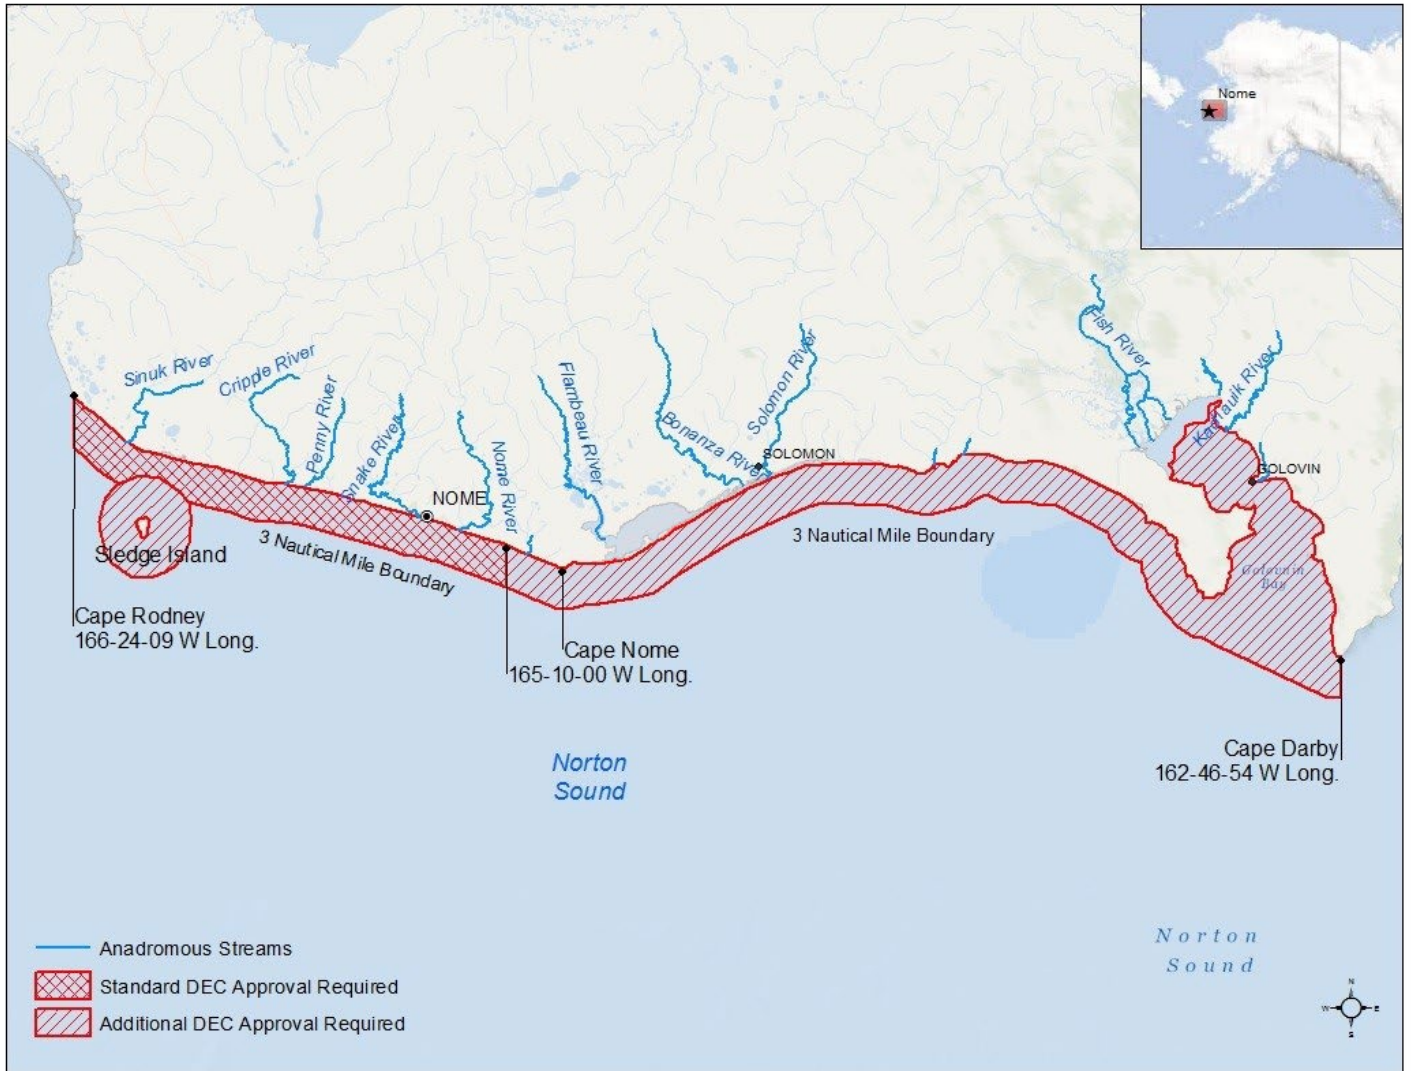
Nome

Sinuk River
Cripple River
Penny River
Snake River
NOME
Nome River
Flambeau River
Bonanza River
Solomon River
SOLOMON
Fish River
Kwiniuk River
SOLOVIN
Golovnin Bay

Sledge Island
3 Nautical Mile Boundary
3 Nautical Mile Boundary

Cape Rodney
166-24-09 W Long.

Cape Nome
165-10-00 W Long.

Cape Darby
162-46-54 W Long.

Norton Sound

Norton Sound

Anadromous Streams
Standard DEC Approval Required
Additional DEC Approval Required

N
W E
S